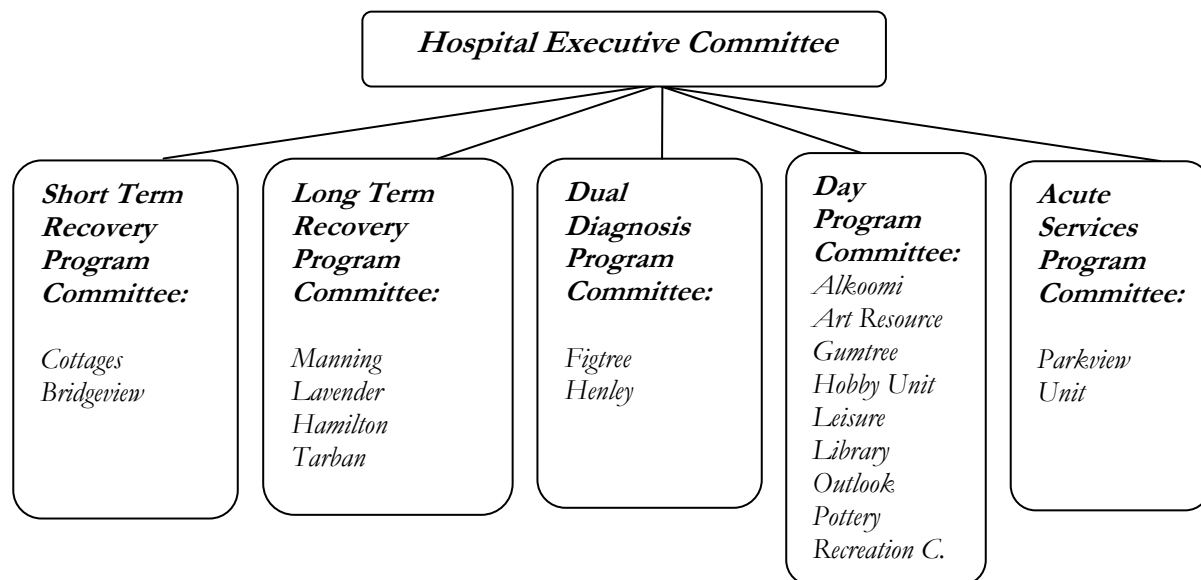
Hospital Executive Committee

Short Term Recovery Program Committee:

Cottages
Bridgeview

Long Term Recovery Program Committee:

Manning
Lavender
Hamilton
Tarban

Dual Diagnosis Program Committee:

Figtree
Henley

Day Program Committee:
Alkoomi
Art Resource
Gumtree
Hobby Unit
Leisure
Library
Outlook
Pottery
Recreation C.

Acute Services Program Committee:

Parkview
Unit